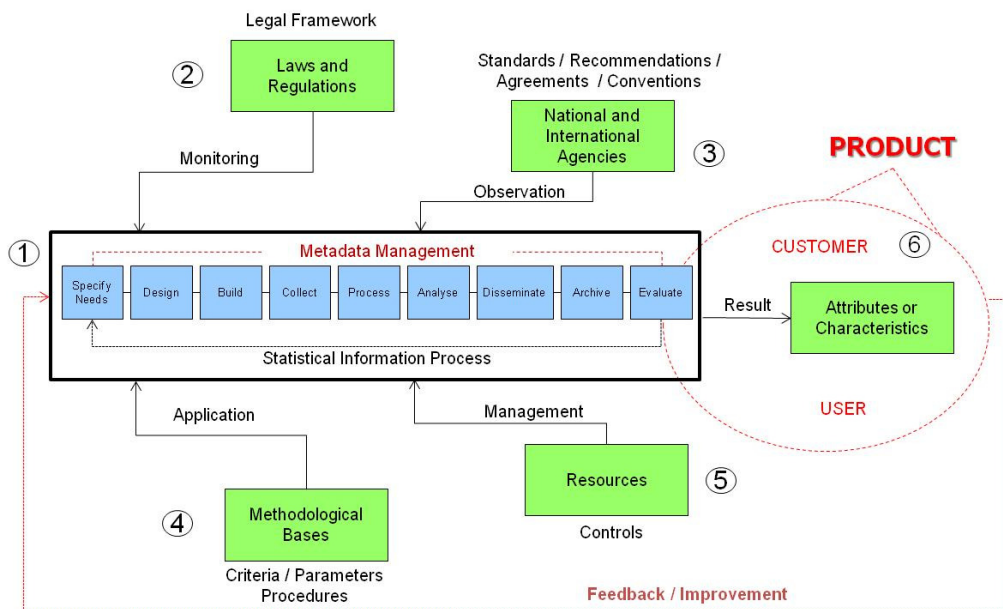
Legal Framework

②

Laws and Regulations

Standards / Recommendations / Agreements / Conventions

National and International Agencies

③

PRODUCT

Monitoring

Observation

①

Metadata Management

CUSTOMER

⑥

Specify Needs

Design

Build

Collect

Process

Analyse

Disseminate

Archive

Evaluate

Result

Attributes or Characteristics

Statistical Information Process

USER

Application

Management

Resources

⑤

Controls

④

Methodological Bases

Criteria / Parameters Procedures

Feedback / Improvement